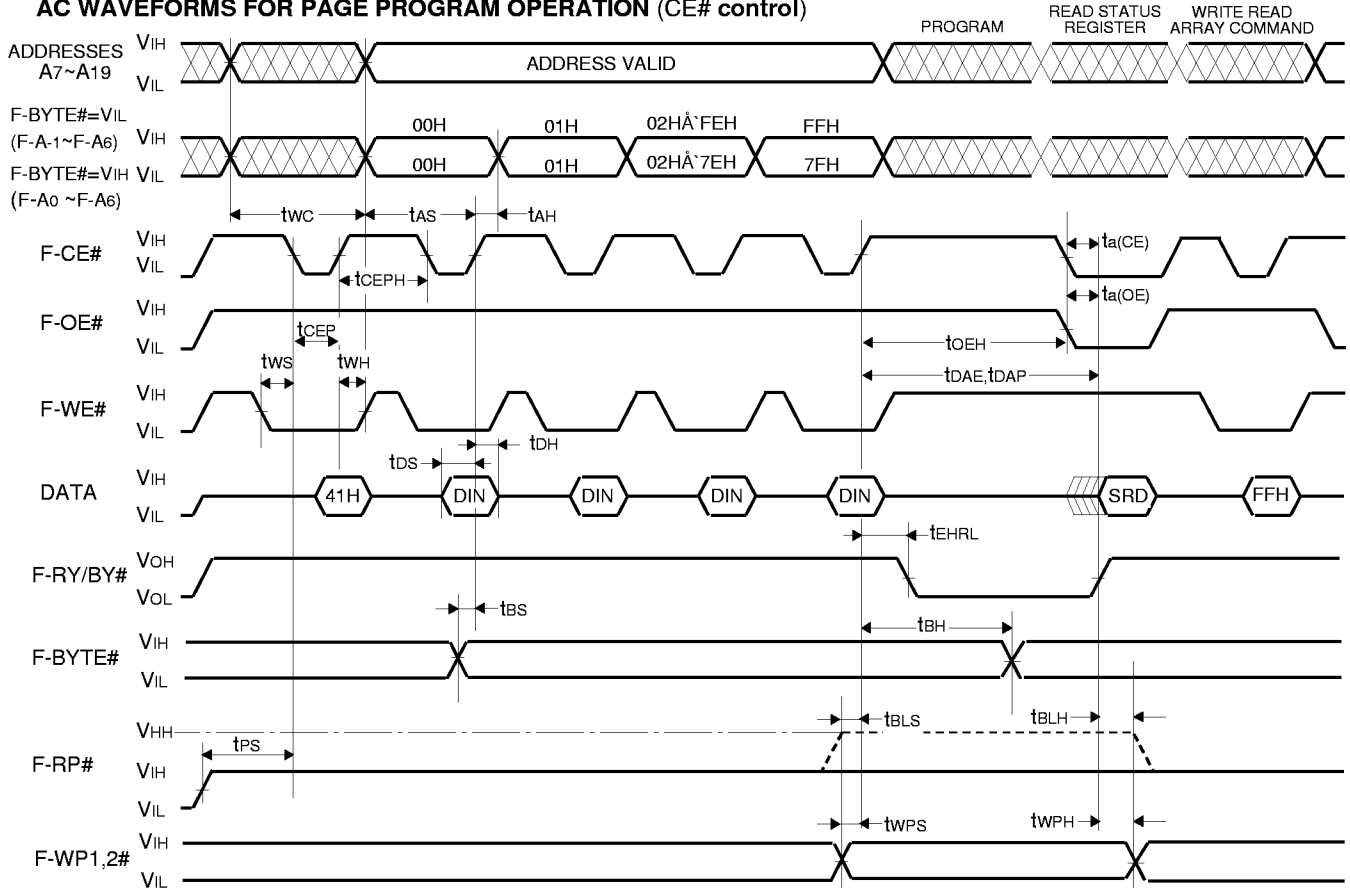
AC WAVEFORMS FOR PAGE PROGRAM OPERATION (CE# control)

PROGRAM

READ STATUS REGISTER

WRITE READ ARRAY COMMAND

ADDRESSES $A_7$~$A_{19}$ $V_{IH}$ $V_{IL}$

ADDRESS VALID

F-BYTE#=$V_{IL}$ (F-$A_{-1}$~F-$A_6$) $V_{IH}$

F-BYTE#=$V_{IH}$ $V_{IL}$ (F-$A_0$ ~F-$A_6$)

00H

01H

02HÅ`FEH

FFH

00H

01H

02HÅ`7EH

7FH

$t_{WC}$

$t_{AS}$

$t_{AH}$

F-CE# $V_{IH}$ $V_{IL}$

$t_{a(CE)}$

$t_{CEPH}$

$t_{a(OE)}$

F-OE# $V_{IH}$ $V_{IL}$

$t_{CEP}$

$t_{OEH}$

$t_{WS}$

$t_{WH}$

$t_{DAE}$,$t_{DAP}$

F-WE# $V_{IH}$ $V_{IL}$

$t_{DH}$

$t_{DS}$

DATA $V_{IH}$ $V_{IL}$

41H

DIN

DIN

DIN

DIN

SRD

FFH

$t_{EHRL}$

F-RY/BY# $V_{OH}$ $V_{OL}$

$t_{BS}$

$t_{BH}$

F-BYTE# $V_{IH}$ $V_{IL}$

$t_{BLS}$

$t_{BLH}$

$V_{HH}$

$t_{PS}$

F-RP# $V_{IH}$ $V_{IL}$

$t_{WPS}$

$t_{WPH}$

F-WP1,2# $V_{IH}$ $V_{IL}$